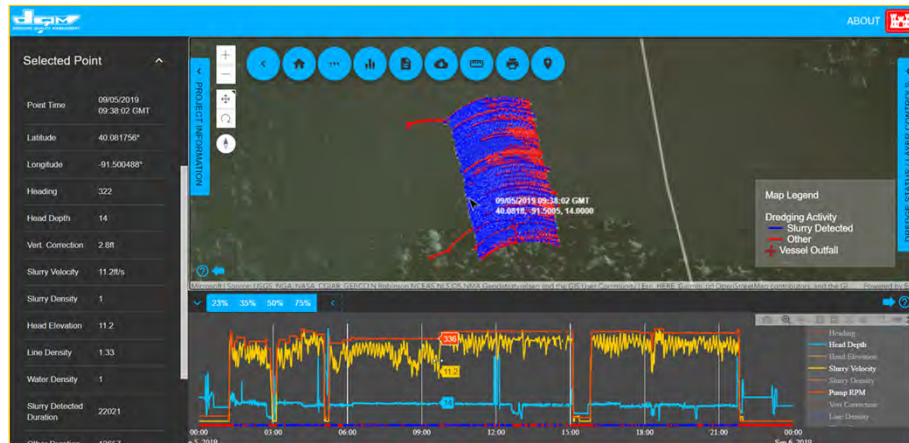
ABOUT

Selected Point

| | |
|---|---|
| Point Time | 09/05/2019 09:38:02 GMT |
| Latitude | 40.081756° |
| Longitude | -91.500488° |
| Heading | 322 |
| Head Depth | 14 |
| Vert. Correction | 2.8ft |
| Slurry Velocity | 11.2ft/s |
| Slurry Density | 1 |
| Head Elevation | 11.2 |
| Line Density | 1.33 |
| Water Density | 1 |
| Slurry Detected Duration | 22021 |

PROJECT INFORMATION

09/05/2019 09:38:02 GMT
40.0818, -91.5005, 14.0000

Map Legend
Dredging Activity
Slurry Detected
Other
Vessel Outfall

Microsoft | Source: USGS, NGA, NASA, CGIAR, GEBCO, N Robinson, NCEAS, NLS, OS, NMA, Geodatastyrelsen and the GIS User Community | Esri, HERE, Garmin, (c) OpenStreetMap contributors, and the GI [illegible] Powered by

23% 35% 50% 75%

336
11.2
14

Heading
Head Depth
Head Elevation
Slurry Velocity
Slurry Density
Pump RPM
Vert. Correction
Line Density

03:00 06:00 09:00 12:00 15:00 18:00 21:00
Sep 6, 2019